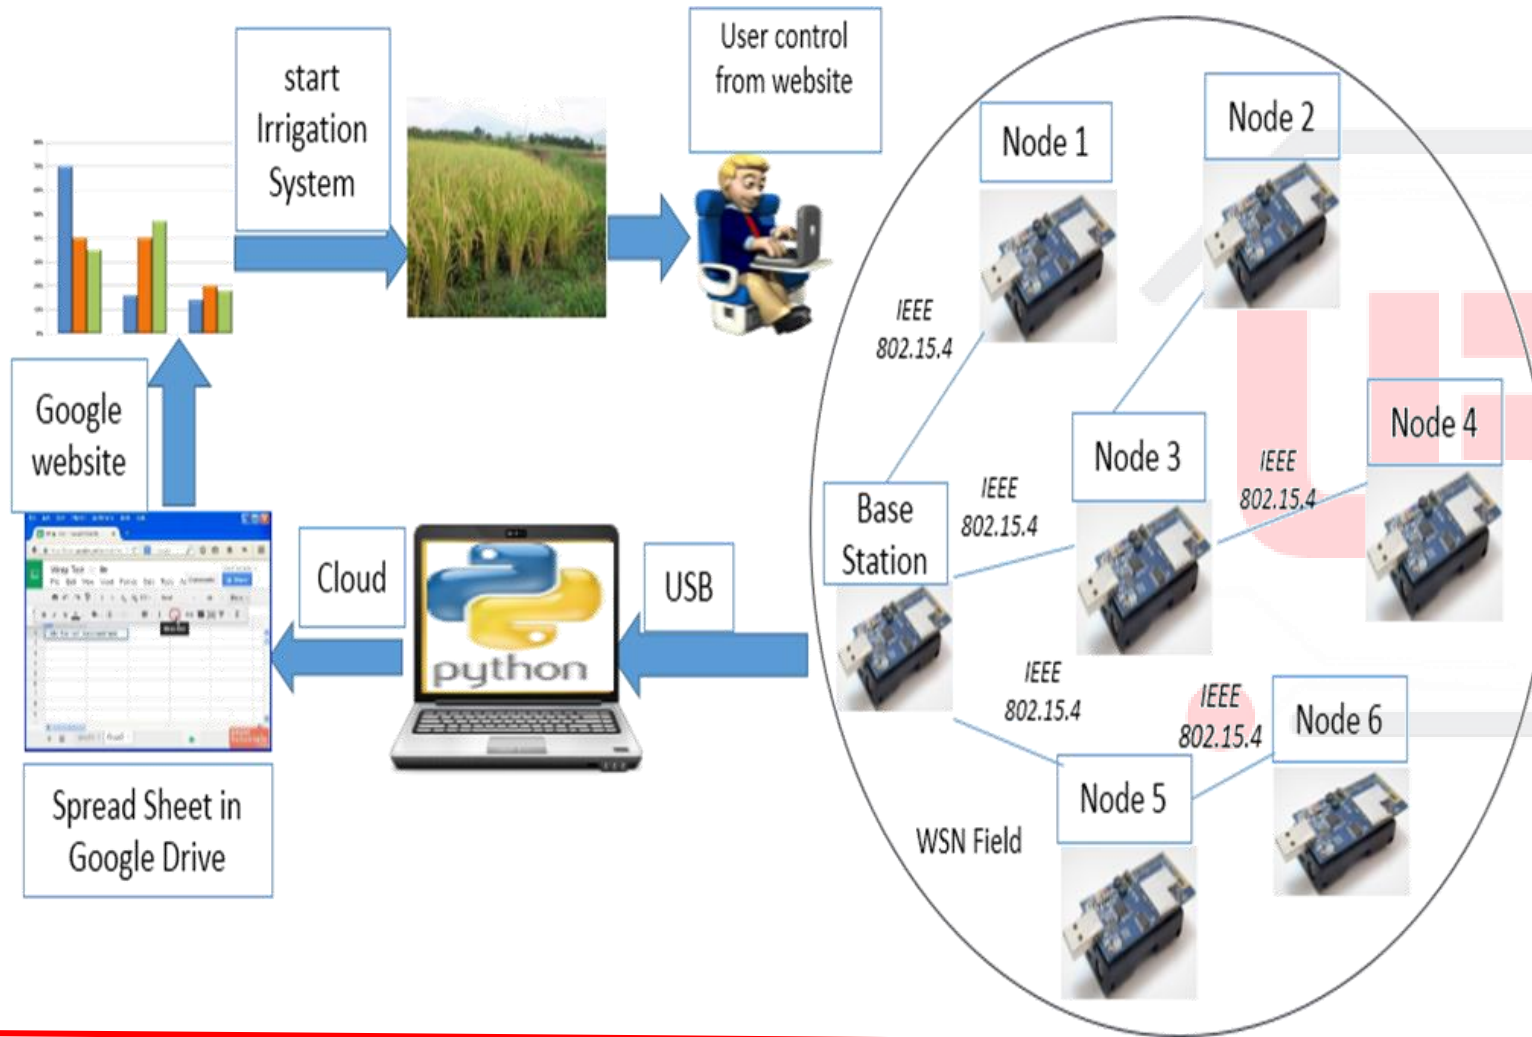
start Irrigation System

User control from website

Google website

Cloud

python

USB

Spread Sheet in Google Drive

Node 1

Node 2

IEEE 802.15.4

Node 3

Node 4

IEEE 802.15.4

IEEE 802.15.4

Base Station

IEEE 802.15.4

IEEE 802.15.4

Node 6

Node 5

WSN Field